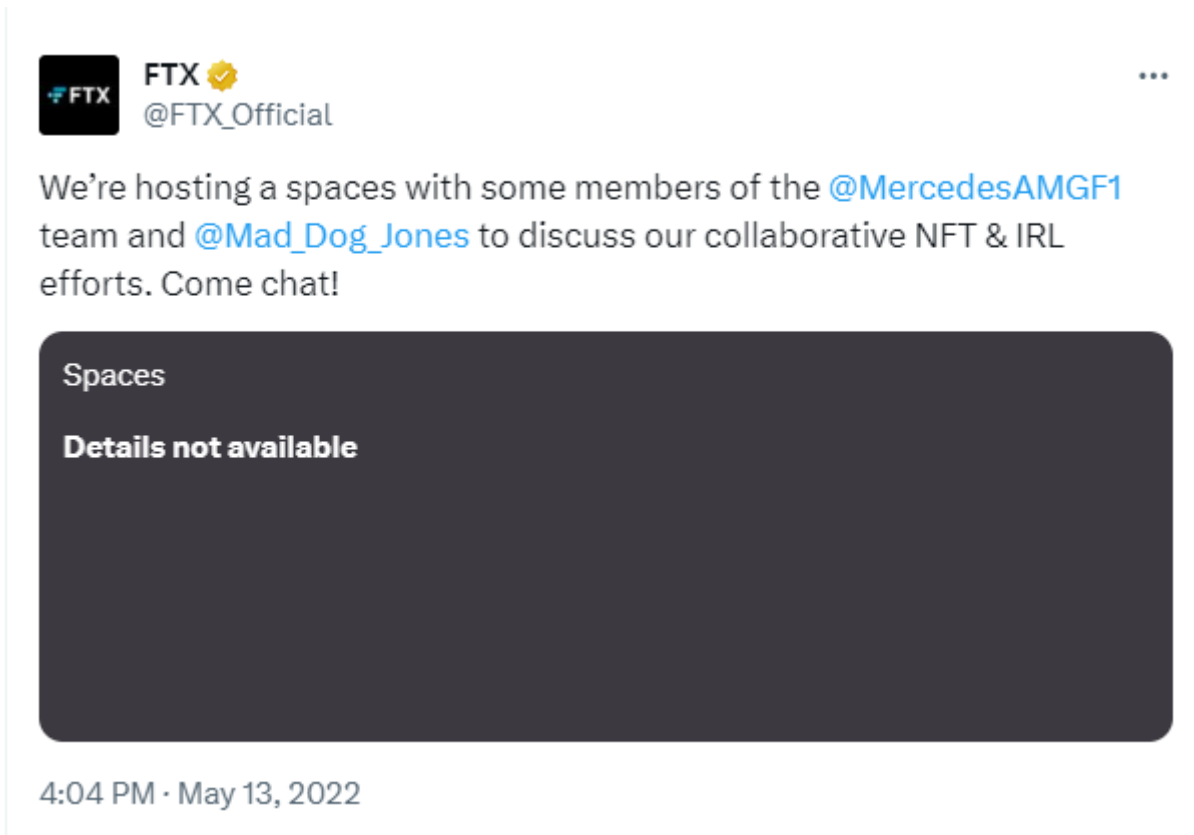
FTX

FTX
@FTX_Official

···

We’re hosting a spaces with some members of the @MercedesAMGF1 team and @Mad_Dog_Jones to discuss our collaborative NFT & IRL efforts. Come chat!

Spaces

Details not available

4:04 PM · May 13, 2022